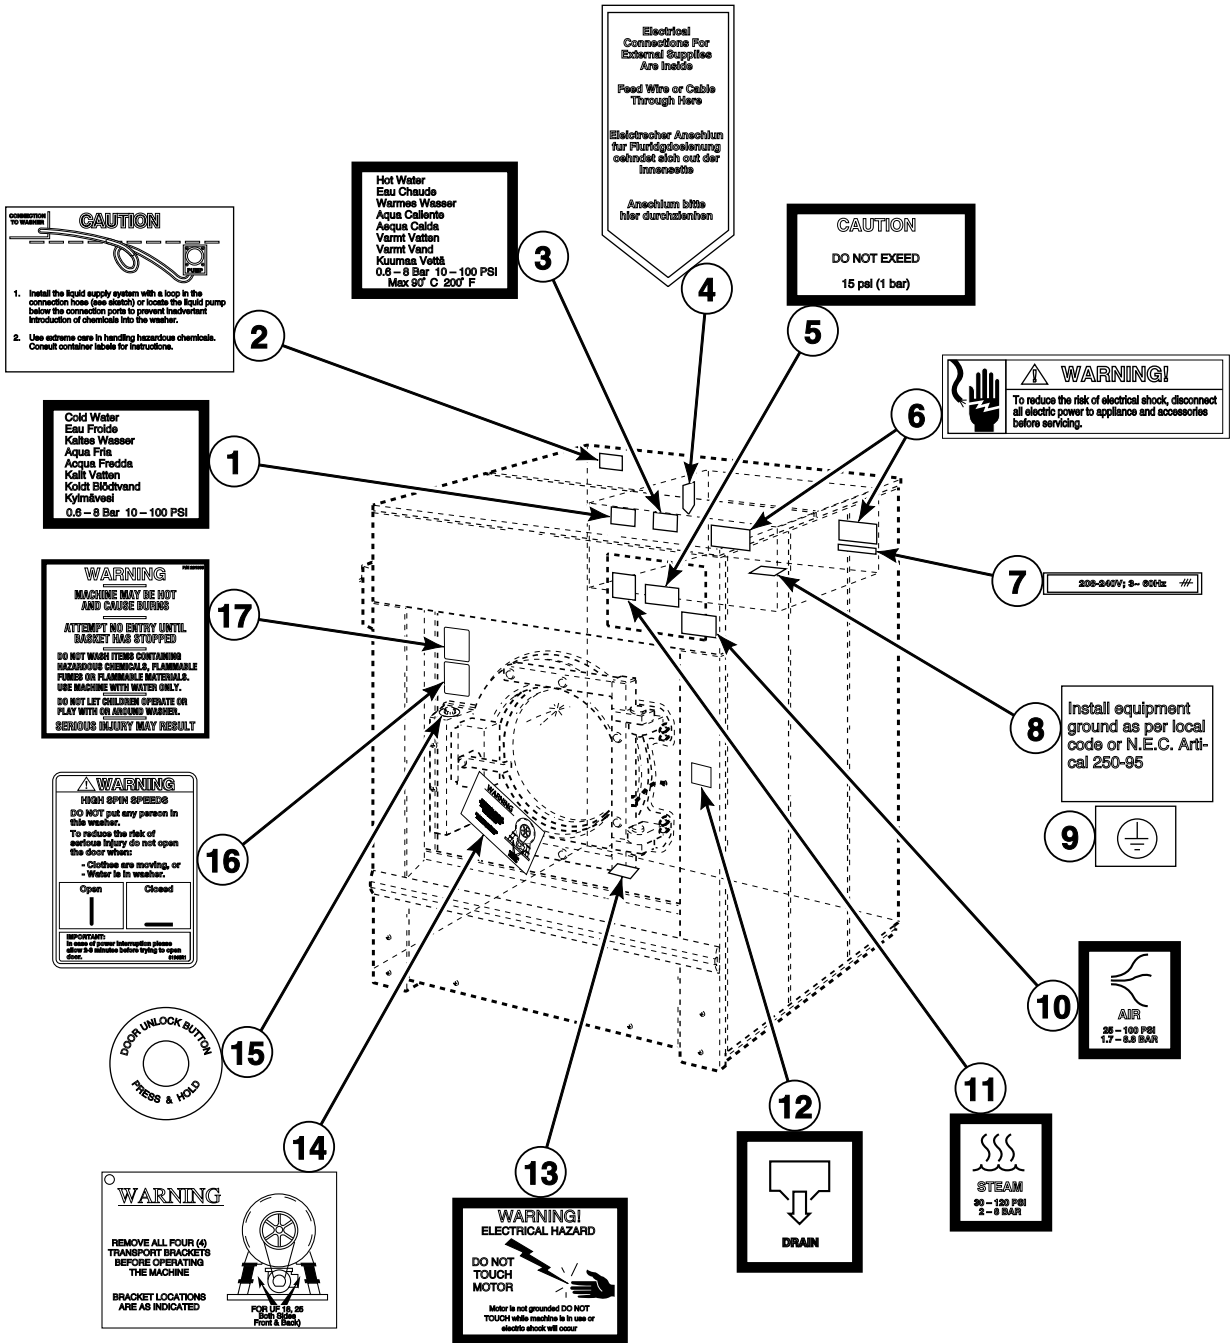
Electrical Connections For External Supplies Are Inside

Feed Wire or Cable Through Here

Elelctrecher Anechlun fur Fluridgdoelenung cehndet sich out der Innenestte

Anechium bitte hier durchzienhen

CONNECTION TO WASHER

CAUTION

PUMP

1. Install the liquid supply system with a loop in the connection hose (see sketch) or locate the liquid pump below the connection ports to prevent inadvertant introduction of chemicals into the washer.

2. Use extreme care in handling hazardous chemicals. Consult container labels for instructions.

Hot Water
Eau Chaude
Warmes Wasser
Aqua Caliente
Aequa Calda
Varmt Vatten
Varmt Vand
Kuumaa Vettä
0.6 – 8 Bar 10 – 100 PSI
Max 90° C 200° F

3

4

CAUTION
DO NOT EXEED
15 psi (1 bar)

5

2

WARNING!
To reduce the risk of electrical shock, disconnect all electric power to appliance and accessories before servicing.

6

Cold Water
Eau Froide
Kaltes Wasser
Aqua Fria
Acqua Fredda
Kallt Vatten
Koldt Blödtvand
Kylmävesi
0.6 – 8 Bar 10 – 100 PSI

1

7

208-240V; 3~ 60Hz

WARNING
MACHINE MAY BE HOT AND CAUSE BURNS
ATTEMPT NO ENTRY UNTIL BASKET HAS STOPPED
DO NOT WASH ITEMS CONTAINING HAZARDOUS CHEMICALS, FLAMMABLE FUMES OR FLAMMABLE MATERIALS. USE MACHINE WITH WATER ONLY.
DO NOT LET CHILDREN OPERATE OR PLAY WITH OR AROUND WASHER.
SERIOUS INJURY MAY RESULT

17

Install equipment ground as per local code or N.E.C. Artical 250-95

8

9

WARNING
HIGH SPIN SPEEDS
DO NOT put any person in this washer.
To reduce the risk of serious injury do not open the door when:
- Clothes are moving, or
- Water is in washer.

| Open | Closed |
|---|---|

IMPORTANT:
In case of power interruption please allow 2-3 minutes before trying to open door.

16

DOOR UNLOCK BUTTON
PRESS & HOLD

15

10

AIR
25 – 100 PSI
1.7 – 6.9 BAR

11

12

14

13

WARNING
REMOVE ALL FOUR (4) TRANSPORT BRACKETS BEFORE OPERATING THE MACHINE
BRACKET LOCATIONS ARE AS INDICATED
FOR UF 16, 25 Both Sides Front & Back)

WARNING!
ELECTRICAL HAZARD
DO NOT TOUCH MOTOR
Motor is not grounded DO NOT TOUCH while machine is in use or electric shock will occur

DRAIN

STEAM
30 – 120 PSI
2 – 8 BAR